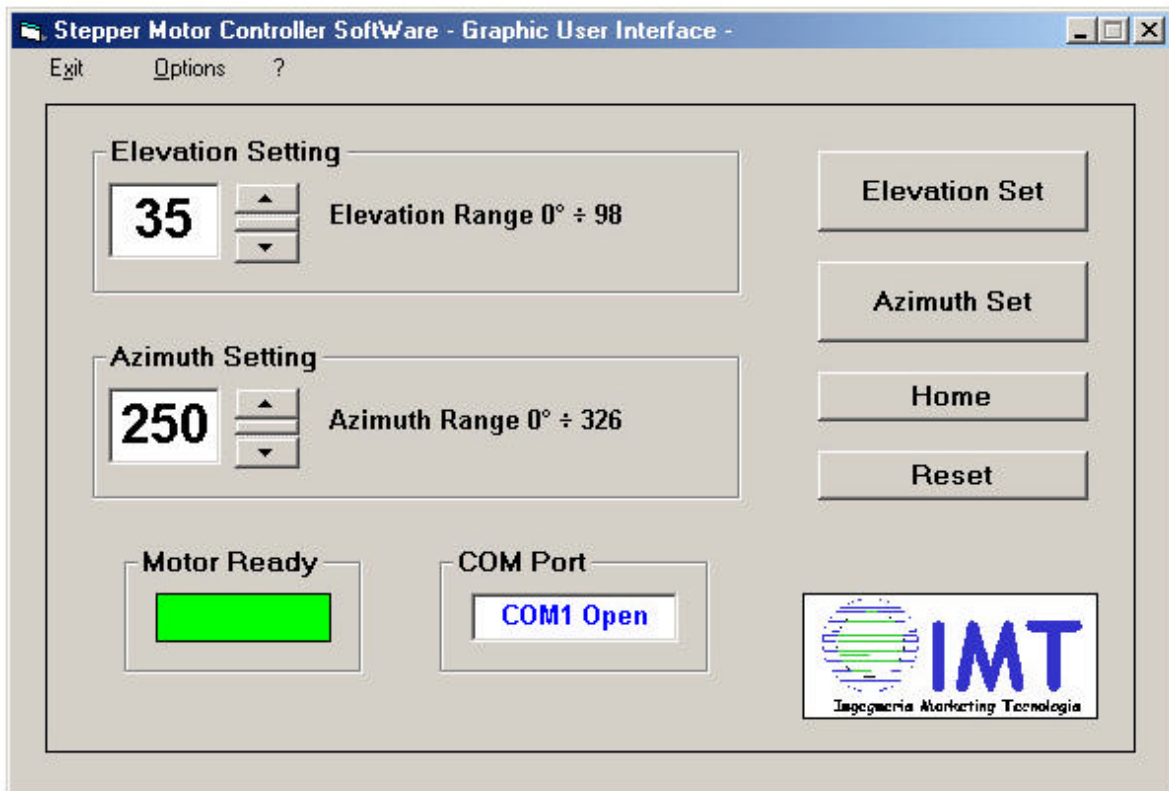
Stepper Motor Controller SoftWare - Graphic User Interface -

Exit Options ?

Elevation Setting

35

Elevation Range 0° ÷ 98

Azimuth Setting

250

Azimuth Range 0° ÷ 326

Elevation Set

Azimuth Set

Home

Reset

Motor Ready

COM Port

COM1 Open

IMT

Ingegneria Marketing Tecnologia